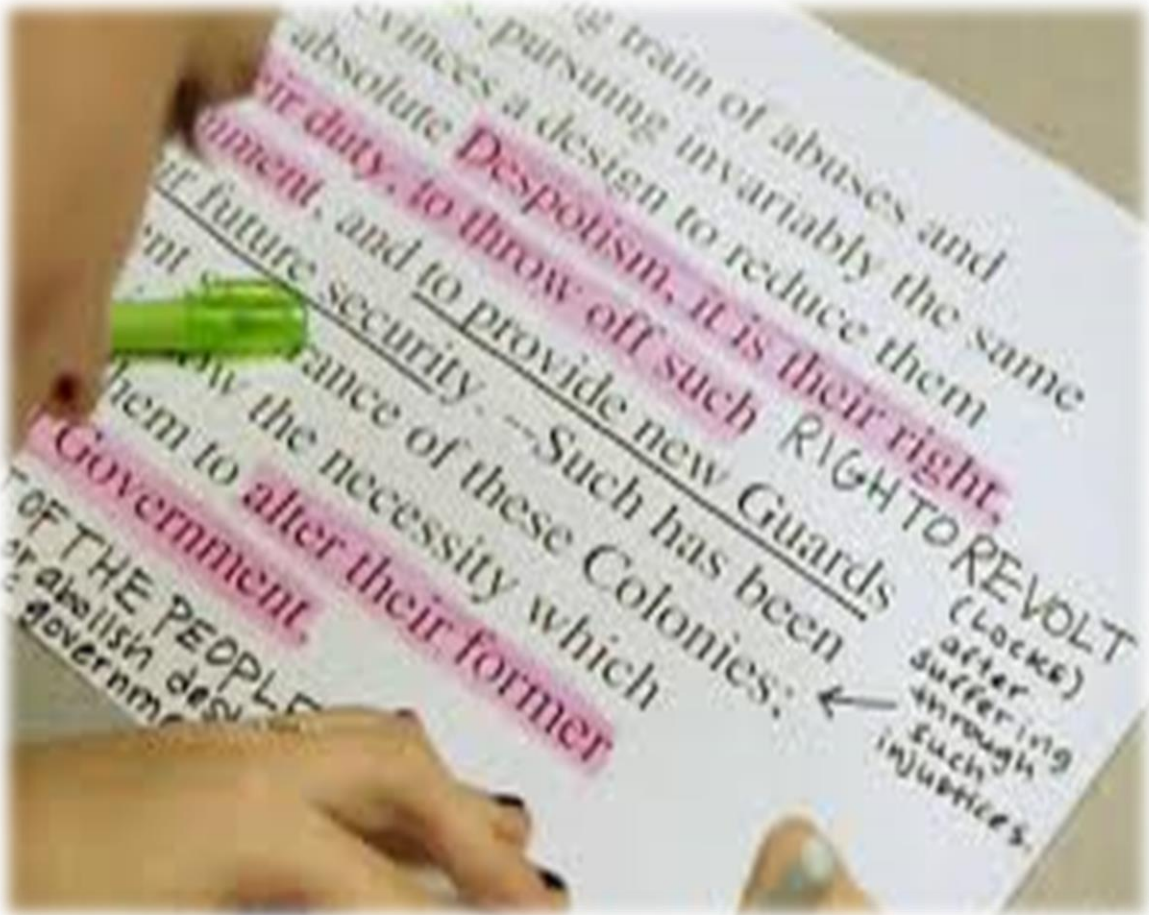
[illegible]ing train of abuses and
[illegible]vinces pursuing invariably the same
absolute design to reduce them
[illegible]ir duty, to throw off such Despotism, it is their right,
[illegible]nment, and to provide new Guards
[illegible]r future security. —Such has been
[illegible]nt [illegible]ance of these Colonies;
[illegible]w the necessity which
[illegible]hem to alter their former
Government.

RIGHT TO REVOLT (Locke) after suffering through such injustices.

OF THE PEOPLE
or abolish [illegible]
governm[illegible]